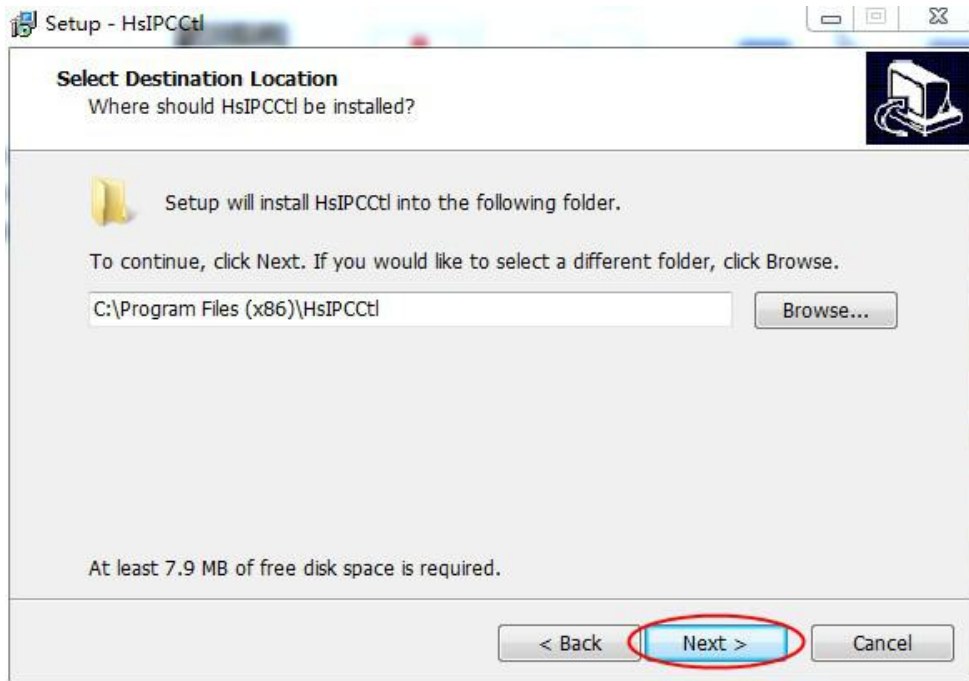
Setup - HsIPCCtl

Select Destination Location
Where should HsIPCCtl be installed?

Setup will install HsIPCCtl into the following folder.

To continue, click Next. If you would like to select a different folder, click Browse.

C:\Program Files (x86)\HsIPCCtl

Browse...

At least 7.9 MB of free disk space is required.

< Back

Next >

Cancel